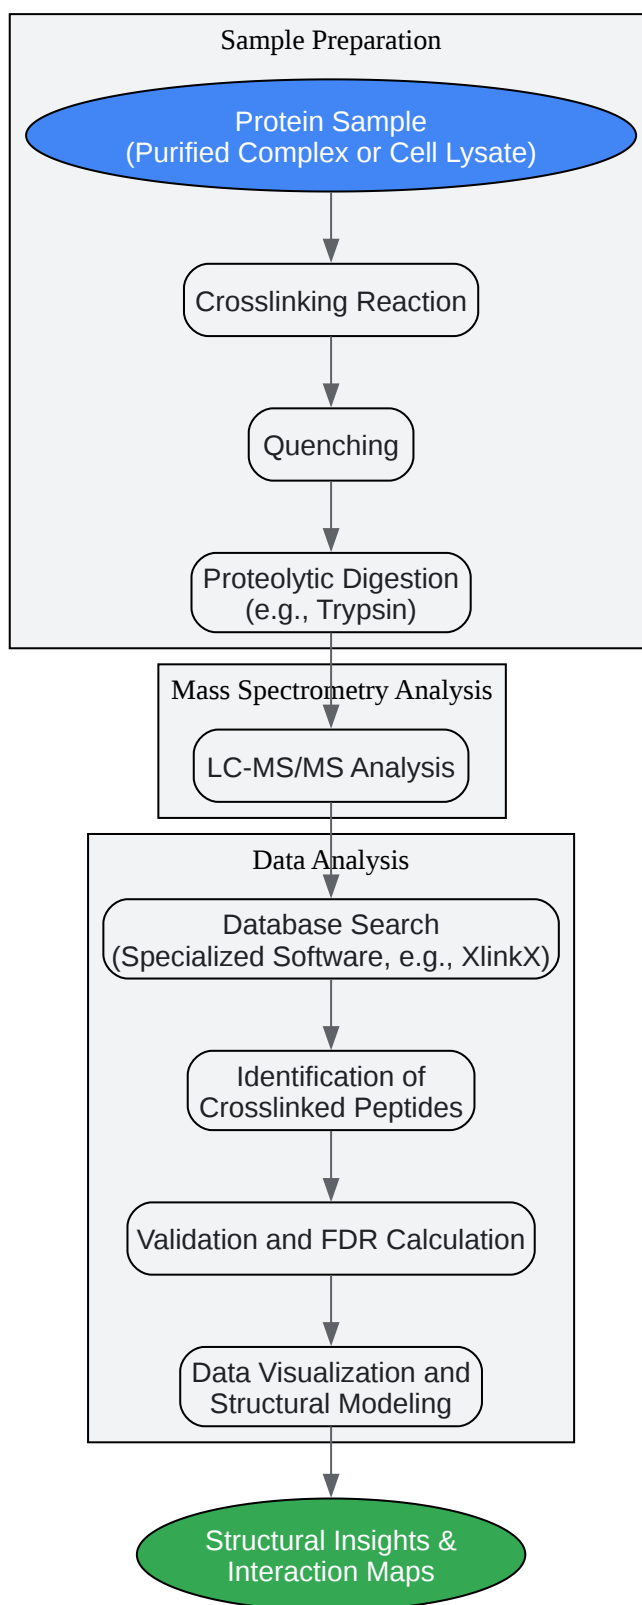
Sample Preparation

Protein Sample
(Purified Complex or Cell Lysate)

Crosslinking Reaction

Quenching

Proteolytic Digestion
(e.g., Trypsin)

Mass Spectrometry Analysis

LC-MS/MS Analysis

Data Analysis

Database Search
(Specialized Software, e.g., XlinkX)

Identification of
Crosslinked Peptides

Validation and FDR Calculation

Data Visualization and
Structural Modeling

Structural Insights &
Interaction Maps